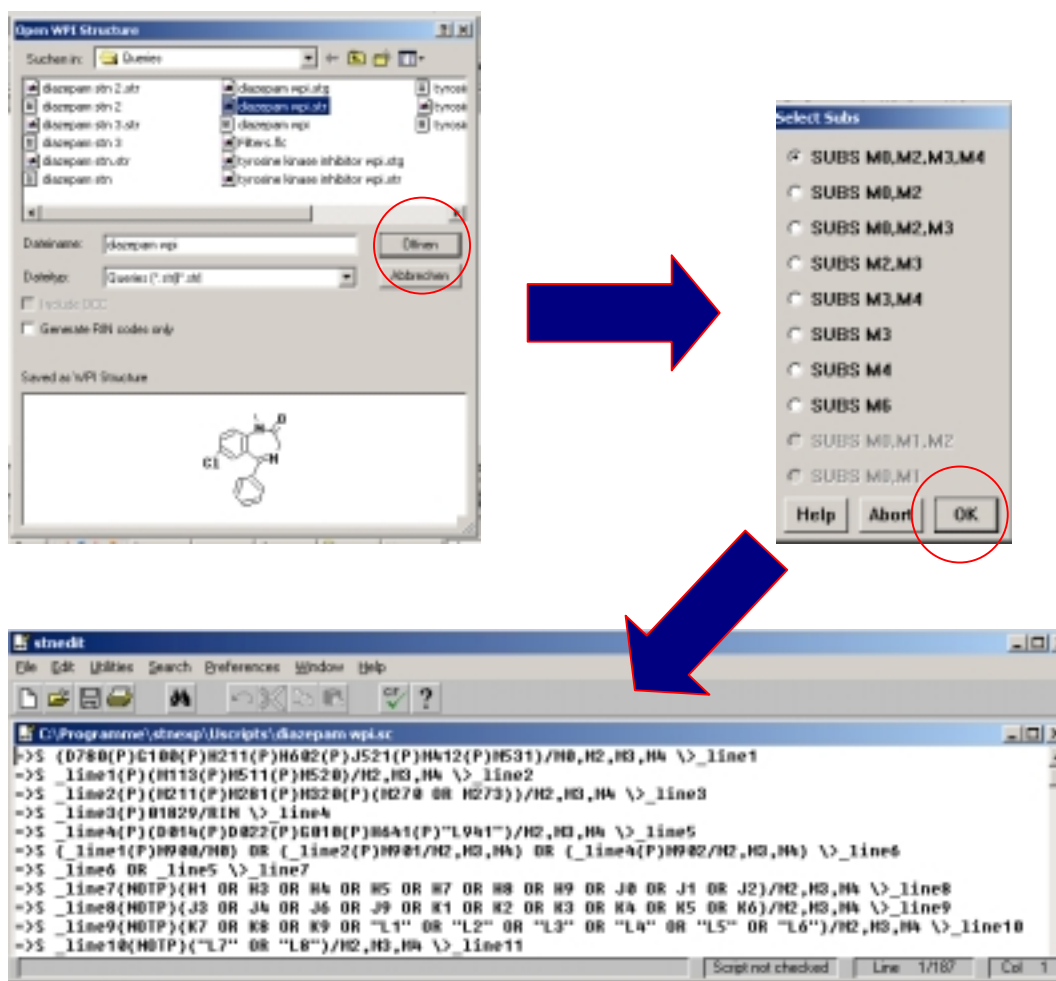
Open WPI Structure

Suchen in: Queries

diazepam stn 2.str
diazepam stn 2
diazepam stn 3.str
diazepam stn 3
diazepam stn.str
diazepam stn
diazepam wpi.stg
diazepam wpi.str
diazepam wpi
Filters.flc
tyrosine kinase inhibitor wpi.stg
tyrosine kinase inhibitor wpi.str
tyrosi
tyrosi
tyrosi

Dateiname: diazepam wpi
Öffnen
Dateityp: Queries (*.str;*.stl)
Abbrechen

Include DCC
Generate RIN codes only

Saved as WPI Structure

O
Cl
N

Select Subs

SUBS M0,M2,M3,M4
SUBS M0,M2
SUBS M0,M2,M3
SUBS M2,M3
SUBS M3,M4
SUBS M3
SUBS M4
SUBS M6
SUBS M0,M1,M2
SUBS M0,M1

Help
Abort
OK

stnedit

File Edit Utilities Search Preferences Window Help

C:\Programme\stnexp\Uscripts\diazepam wpi.sc

=>S (D780(P)G100(P)H211(P)H602(P)J521(P)M412(P)M531)/M0,M2,M3,M4 \>_line1
=>S _line1(P)(M113(P)M511(P)M520)/M2,M3,M4 \>_line2
=>S _line2(P)(M211(P)M281(P)M320(P)(M270 OR M273))/M2,M3,M4 \>_line3
=>S _line3(P)01829/RIN \>_line4
=>S _line4(P)(D014(P)D022(P)G010(P)M641(P)"L941")/M2,M3,M4 \>_line5
=>S (_line1(P)M900/M0) OR (_line2(P)M901/M2,M3,M4) OR (_line4(P)M902/M2,M3,M4) \>_line6
=>S _line6 OR _line5 \>_line7
=>S _line7(NOTP)(H1 OR H3 OR H4 OR H5 OR H7 OR H8 OR H9 OR J0 OR J1 OR J2)/M2,M3,M4 \>_line8
=>S _line8(NOTP)(J3 OR J4 OR J6 OR J9 OR K1 OR K2 OR K3 OR K4 OR K5 OR K6)/M2,M3,M4 \>_line9
=>S _line9(NOTP)(K7 OR K8 OR K9 OR "L1" OR "L2" OR "L3" OR "L4" OR "L5" OR "L6")/M2,M3,M4 \>_line10
=>S _line10(NOTP)("L7" OR "L8")/M2,M3,M4 \>_line11

Script not checked
Line 1/187
Col 1